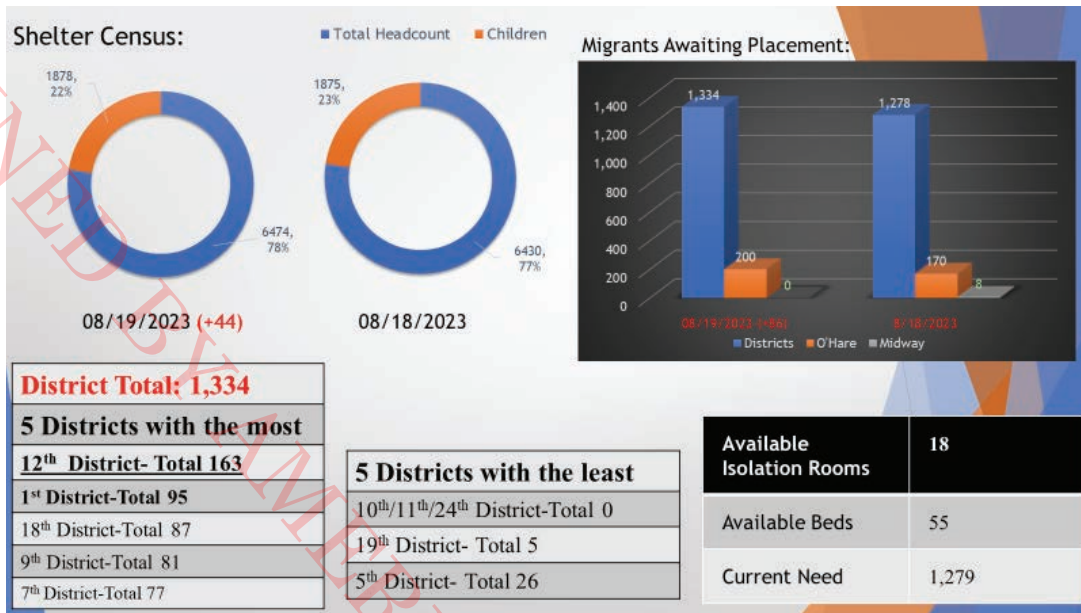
Shelter Census:

Total Headcount Children

1878, 22%

6474, 78%

08/19/2023 (+44)

1875, 23%

6430, 77%

08/18/2023

Migrants Awaiting Placement:

1,400
1,200
1,000
800
600
400
200
0

1,334
200
0
1,278
170
8

08/19/2023 (+56)
8/18/2023

Districts O'Hare Midway

| District Total: 1,334 |
|---|
| 5 Districts with the most |
| $12^{th}$ District- Total 163 |
| $1^{st}$ District-Total 95 |
| $18^{th}$ District-Total 87 |
| $9^{th}$ District-Total 81 |
| $7^{th}$ District-Total 77 |

| 5 Districts with the least |
|---|
| $10^{th}/11^{th}/24^{th}$ District-Total 0 |
| $19^{th}$ District- Total 5 |
| $5^{th}$ District- Total 26 |

| Available Isolation Rooms | 18 |
|---|---|
| Available Beds | 55 |
| Current Need | 1,279 |